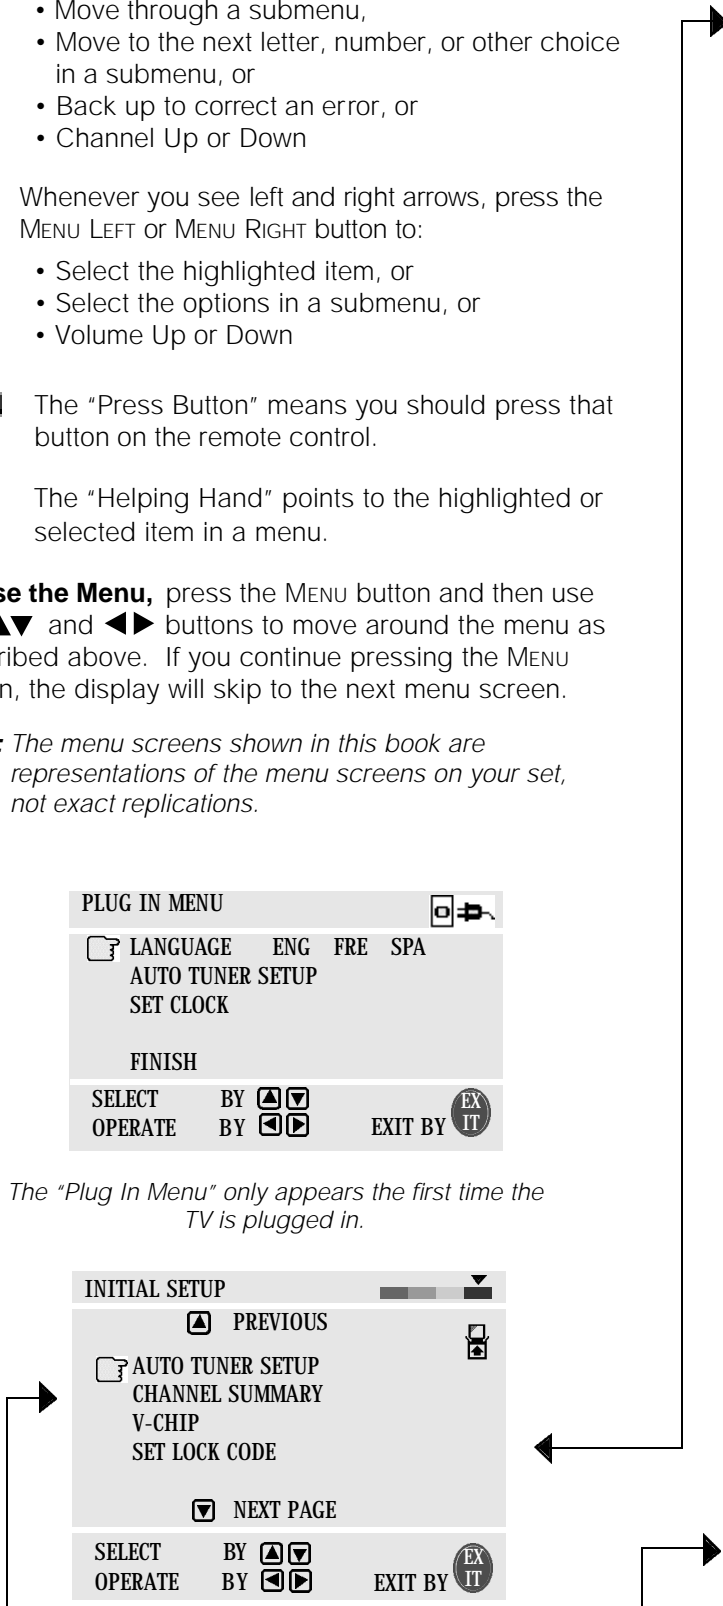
• Move through a submenu,
• Move to the next letter, number, or other choice in a submenu, or
• Back up to correct an error, or
• Channel Up or Down

Whenever you see left and right arrows, press the MENU LEFT or MENU RIGHT button to:

• Select the highlighted item, or
• Select the options in a submenu, or
• Volume Up or Down

The "Press Button" means you should press that button on the remote control.

The "Helping Hand" points to the highlighted or selected item in a menu.

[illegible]se the Menu, press the MENU button and then use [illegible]▲▼ and ◀▶ buttons to move around the menu as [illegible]ribed above. If you continue pressing the MENU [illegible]n, the display will skip to the next menu screen.

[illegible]: The menu screens shown in this book are representations of the menu screens on your set, not exact replications.

PLUG IN MENU
LANGUAGE ENG FRE SPA
AUTO TUNER SETUP
SET CLOCK
FINISH
SELECT BY ▲▼
OPERATE BY ◀▶ EXIT BY EXIT

The "Plug In Menu" only appears the first time the TV is plugged in.

INITIAL SETUP
▲ PREVIOUS
AUTO TUNER SETUP
CHANNEL SUMMARY
V-CHIP
SET LOCK CODE
▼ NEXT PAGE
SELECT BY ▲▼
OPERATE BY ◀▶ EXIT BY EXIT